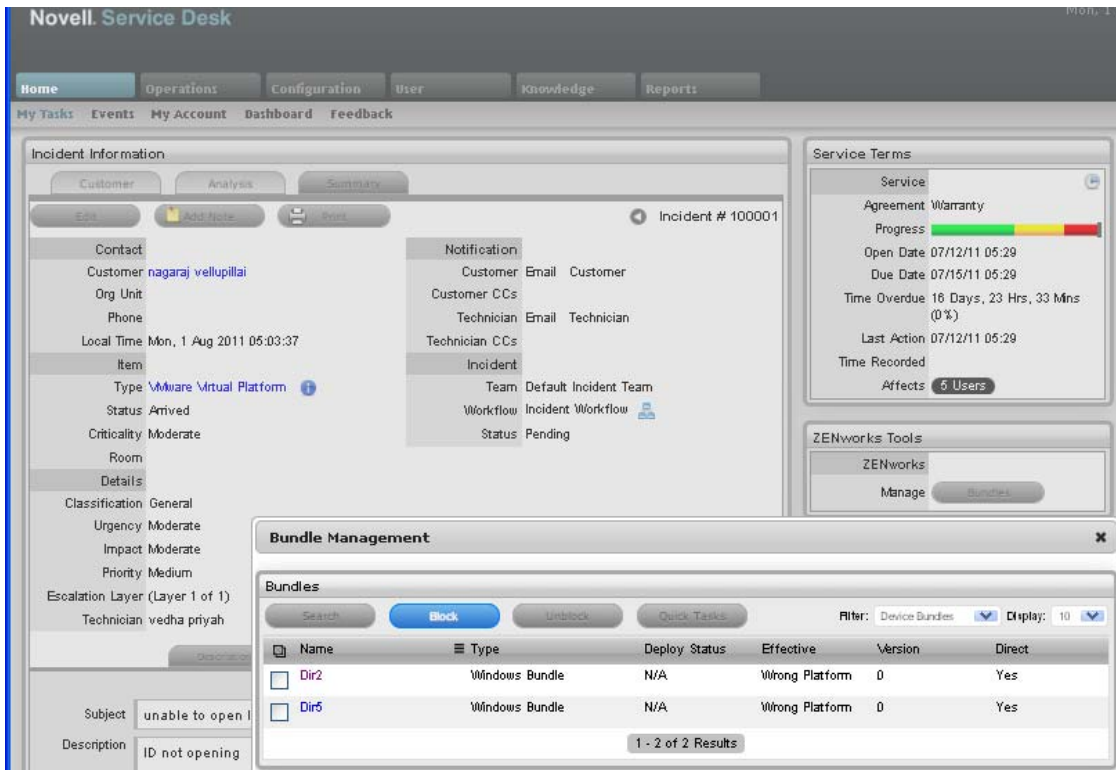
Novell. Service Desk

Mon, 1

Home Operations Configuration User Knowledge Reports

My Tasks Events My Account Dashboard Feedback

Incident Information

Customer Analysis Summary

Edit Add Note Print

Incident # 100001

| Contact | | Notification | |
|---|---|---|---|
| Customer | nagaraj vellupillai | Customer | Email Customer |
| Org Unit | | Customer CCs | |
| Phone | | Technician | Email Technician |
| Local Time | Mon, 1 Aug 2011 05:03:37 | Technician CCs | |
| Item | | Incident | |
| Type | VMware Virtual Platform | Team | Default Incident Team |
| Status | Arrived | Workflow | Incident Workflow |
| Criticality | Moderate | Status | Pending |
| Room | | | |
| Details | | | |
| Classification | General | | |
| Urgency | Moderate | | |
| Impact | Moderate | | |
| Priority | Medium | | |
| Escalation Layer | (Layer 1 of 1) | | |
| Technician | vedha priyah | | |

Description

Subject unable to open l

Description ID not opening

Service Terms

Service
Agreement Warranty
Progress
Open Date 07/12/11 05:29
Due Date 07/15/11 05:29
Time Overdue 16 Days, 23 Hrs, 33 Mins (0%)
Last Action 07/12/11 05:29
Time Recorded
Affects 5 Users

ZENworks Tools

ZENworks
Manage Bundles

Bundle Management

Bundles

Search Block Unblock Quick Tasks Filter: Device Bundles Display: 10

| Name | Type | Deploy Status | Effective | Version | Direct |
|---|---|---|---|---|---|
| Dir2 | Windows Bundle | N/A | Wrong Platform | 0 | Yes |
| Dir5 | Windows Bundle | N/A | Wrong Platform | 0 | Yes |

1 - 2 of 2 Results